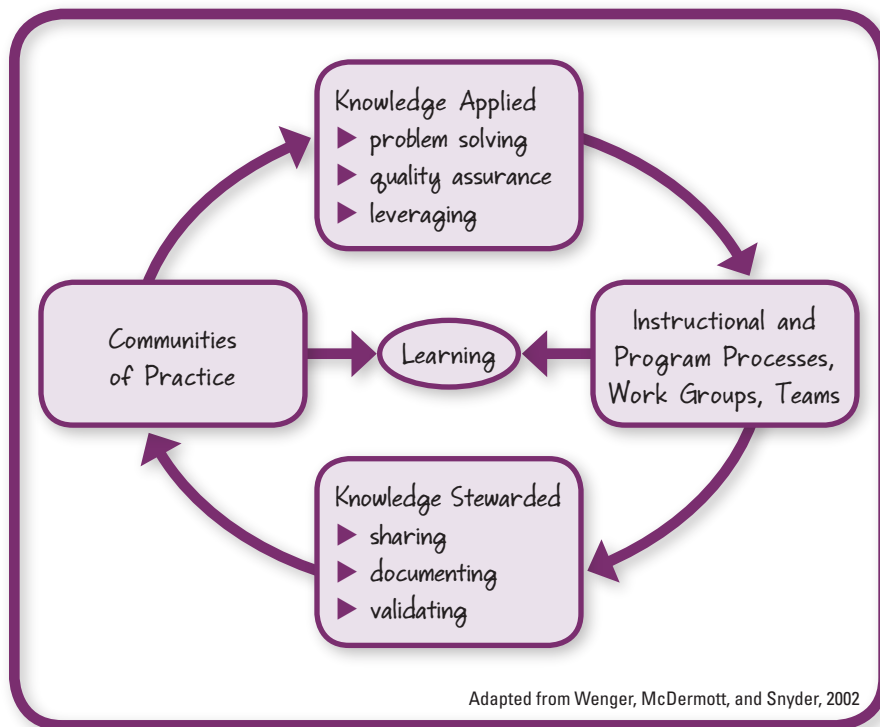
Knowledge Applied
▶ problem solving
▶ quality assurance
▶ leveraging

Communities of Practice

Learning

Instructional and Program Processes, Work Groups, Teams

Knowledge Stewarded
▶ sharing
▶ documenting
▶ validating

Adapted from Wenger, McDermott, and Snyder, 2002